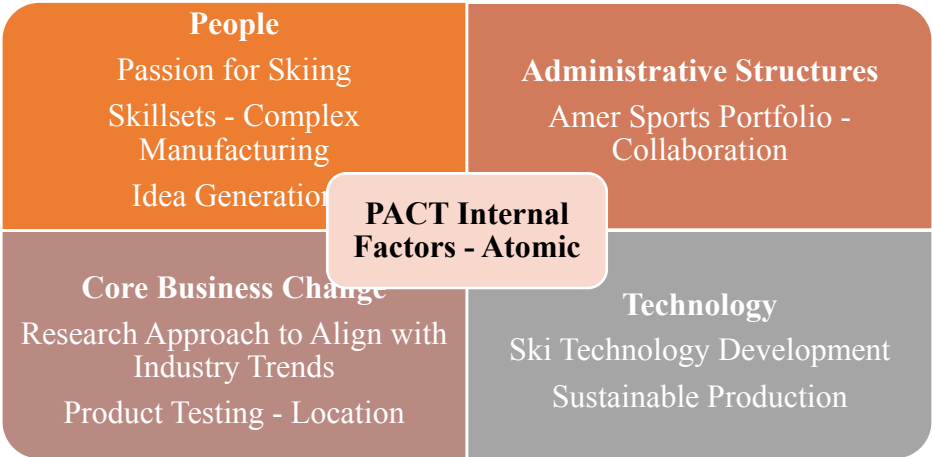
People
Passion for Skiing
Skillsets - Complex Manufacturing
Idea Generation

Administrative Structures
Amer Sports Portfolio - Collaboration

PACT Internal Factors - Atomic

Core Business Change
Research Approach to Align with Industry Trends
Product Testing - Location

Technology
Ski Technology Development
Sustainable Production